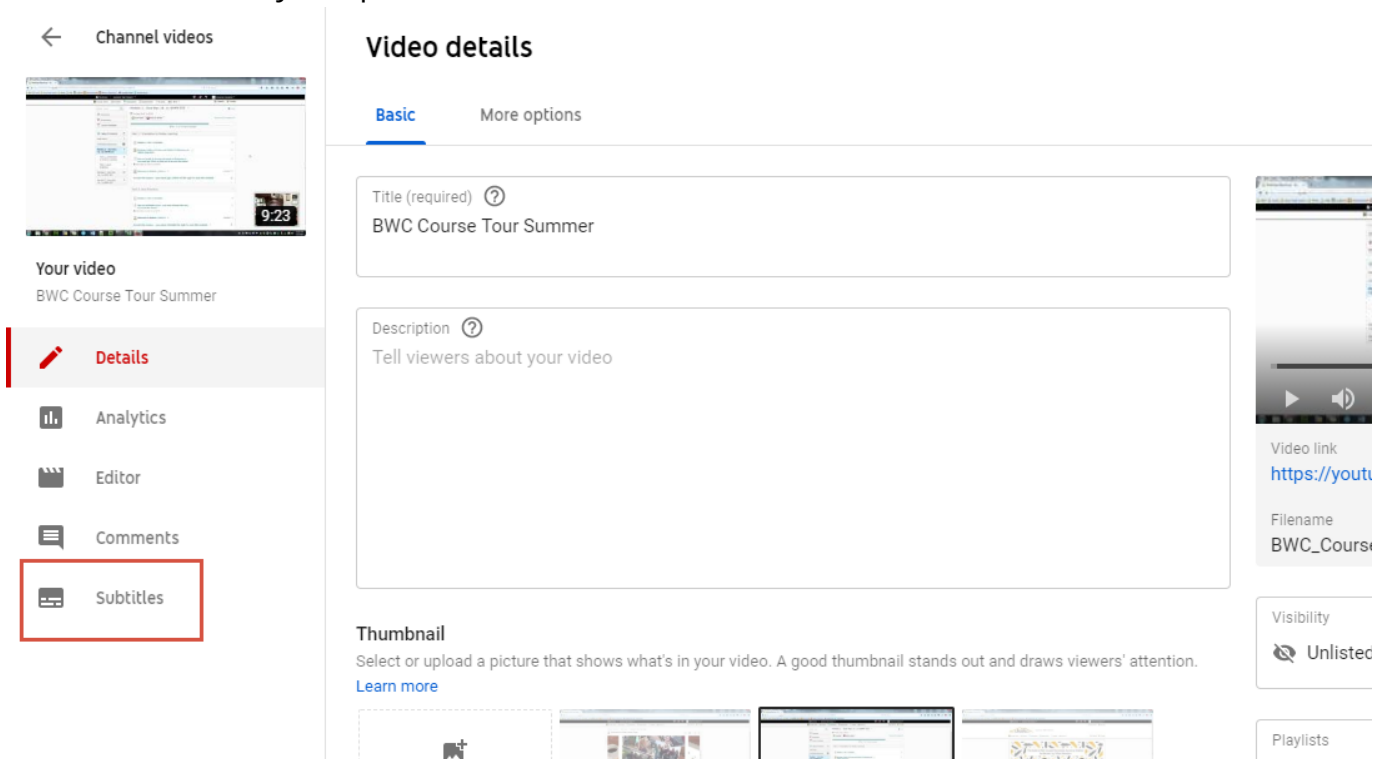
Channel videos

9:23

Your video
BWC Course Tour Summer

Details

Analytics

Editor

Comments

Subtitles

Video details

Basic

More options

Title (required)
BWC Course Tour Summer

Description
Tell viewers about your video

Thumbnail
Select or upload a picture that shows what's in your video. A good thumbnail stands out and draws viewers' attention.
Learn more

Video link
https://yout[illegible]

Filename
BWC_Cours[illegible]

Visibility
Unlisted

Playlists